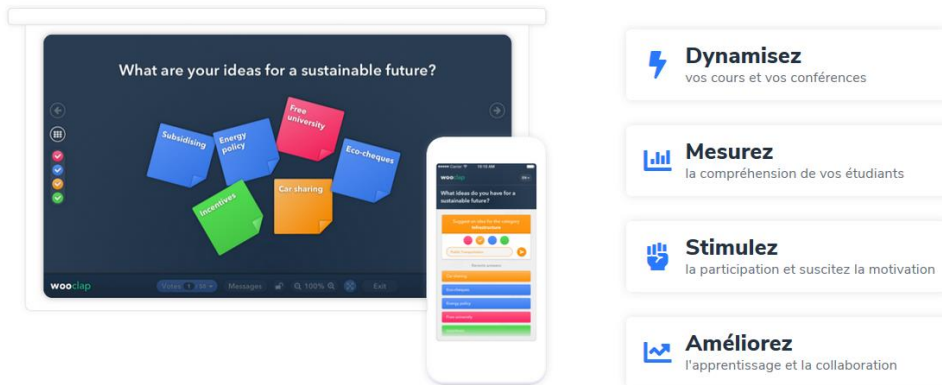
What are your ideas for a sustainable future?

Subsidising

Energy policy

Free university

Eco-cheques

Incentives

Car sharing

wooclap

Votes 1 All

Messages

100%

Exit

wooclap

What ideas do you have for a sustainable future?

Suggest an idea for the category Infrastructure

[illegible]

Car sharing

Eco-cheques

Energy policy

Free university

Incentives

Dynamisez
vos cours et vos conférences

Mesurez
la compréhension de vos étudiants

Stimulez
la participation et suscitez la motivation

Améliorez
l'apprentissage et la collaboration